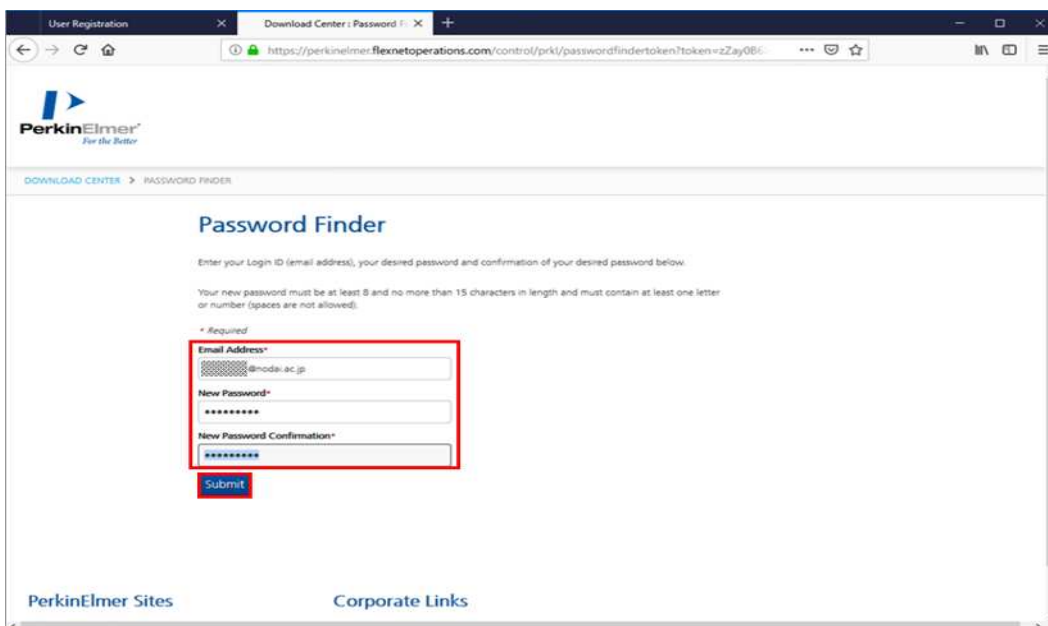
User Registration
Download Center : Password F
https://perkinelmer.flexnetoperations.com/control/prkl/passwordfindertoken?token=zZay0B6

PerkinElmer
For the Better

DOWNLOAD CENTER > PASSWORD FINDER

Password Finder

Enter your Login ID (email address), your desired password and confirmation of your desired password below.

Your new password must be at least 8 and no more than 15 characters in length and must contain at least one letter or number (spaces are not allowed).

* Required

Email Address*
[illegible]@nodai.ac.jp

New Password*
•••••••••

New Password Confirmation*
•••••••••

Submit

PerkinElmer Sites

Corporate Links